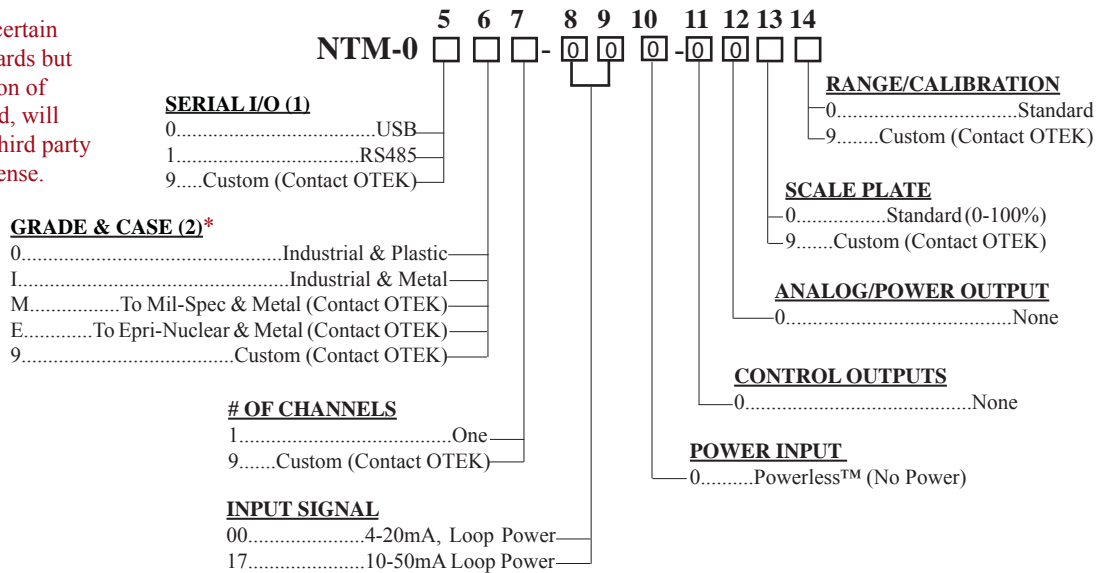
certain ards but on of d, will hird party ense.

5 6 7 8 9 10 11 12 13 14

NTM-0 □ □ □ - 0 0 0 - 0 0 □ □

SERIAL I/O (1)
0.....................................USB
1...................................RS485
9.....Custom (Contact OTEK)

GRADE & CASE (2)*
0..................................................Industrial & Plastic
I...................................................Industrial & Metal
M.................To Mil-Spec & Metal (Contact OTEK)
E.............To Epri-Nuclear & Metal (Contact OTEK)
9.........................................Custom (Contact OTEK)

# OF CHANNELS
1.........................................One
9.......Custom (Contact OTEK)

INPUT SIGNAL
00......................4-20mA, Loop Power
17......................10-50mA Loop Power

RANGE/CALIBRATION
0..................................Standard
9........Custom (Contact OTEK)

SCALE PLATE
0................Standard (0-100%)
9.......Custom (Contact OTEK)

ANALOG/POWER OUTPUT
0...........................................None

CONTROL OUTPUTS
0...........................................None

POWER INPUT
0..........Powerless™ (No Power)